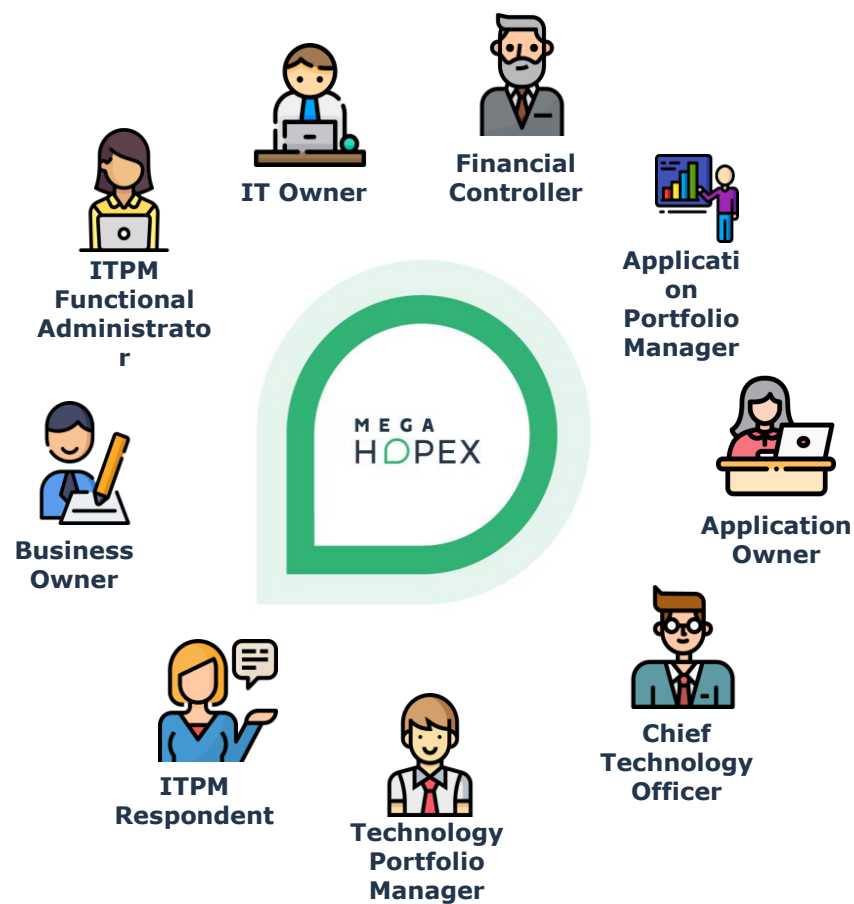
IT Owner

Financial Controller

ITPM Functional Administrator

Application Portfolio Manager

MEGA HOPEX

Application Owner

Business Owner

Chief Technology Officer

ITPM Respondent

Technology Portfolio Manager